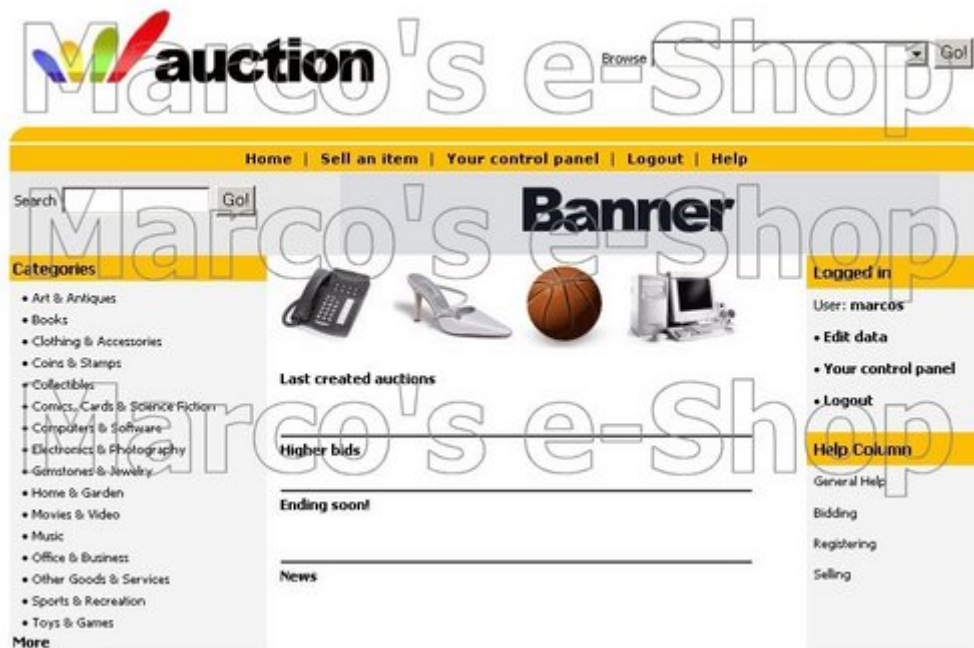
auction

Marco's e-Shop

Browse Go!

Home | Sell an item | Your control panel | Logout | Help

Search Go!

Banner

Marco's e-Shop

Categories

• Art & Antiques
• Books
• Clothing & Accessories
• Coins & Stamps
• Collectibles
• Comics, Cards & Science Fiction
• Computers & Software
• Electronics & Photography
• Gemstones & Jewelry
• Home & Garden
• Movies & Video
• Music
• Office & Business
• Other Goods & Services
• Sports & Recreation
• Toys & Games
More

Last created auctions

Marco's e-Shop

Higher bids

Ending soon!

News

Logged in

User: marcos

• Edit data

• Your control panel

• Logout

Help Column

General Help

Bidding

Registering

Selling